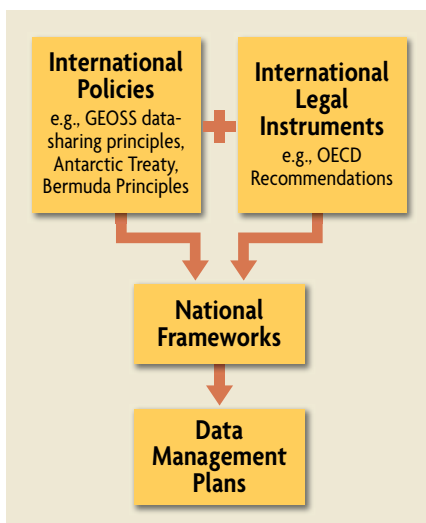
International Policies
e.g., GEOSS data-sharing principles, Antarctic Treaty, Bermuda Principles

International Legal Instruments
e.g., OECD Recommendations

National Frameworks

Data Management Plans